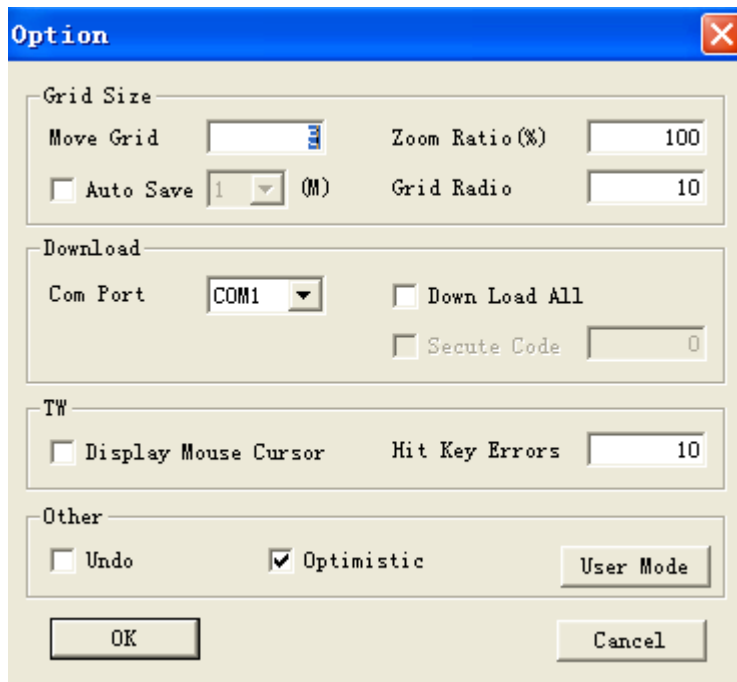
Option

Grid Size
Move Grid 3
Zoom Ratio(%) 100
Auto Save 1 (M)
Grid Radio 10

Download
Com Port COM1
Down Load All
Secute Code 0

TW
Display Mouse Cursor
Hit Key Errors 10

Other
Undo
Optimistic
User Mode

OK
Cancel